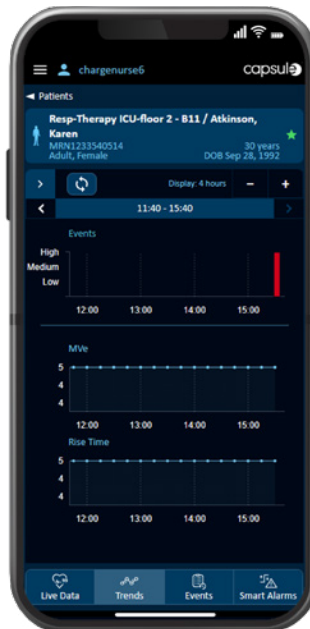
chargenurse6

capsule

◄ Patients

Resp-Therapy ICU-floor 2 - B11 / Atkinson, Karen

MRN1233540514

30 years

Adult, Female

DOB Sep 28, 1992

Display: 4 hours

11:40 - 15:40

Events

High

Medium

Low

12:00

13:00

14:00

15:00

MVe

5

4

4

12:00

13:00

14:00

15:00

Rise Time

5

4

4

12:00

13:00

14:00

15:00

Live Data

Trends

Events

Smart Alarms